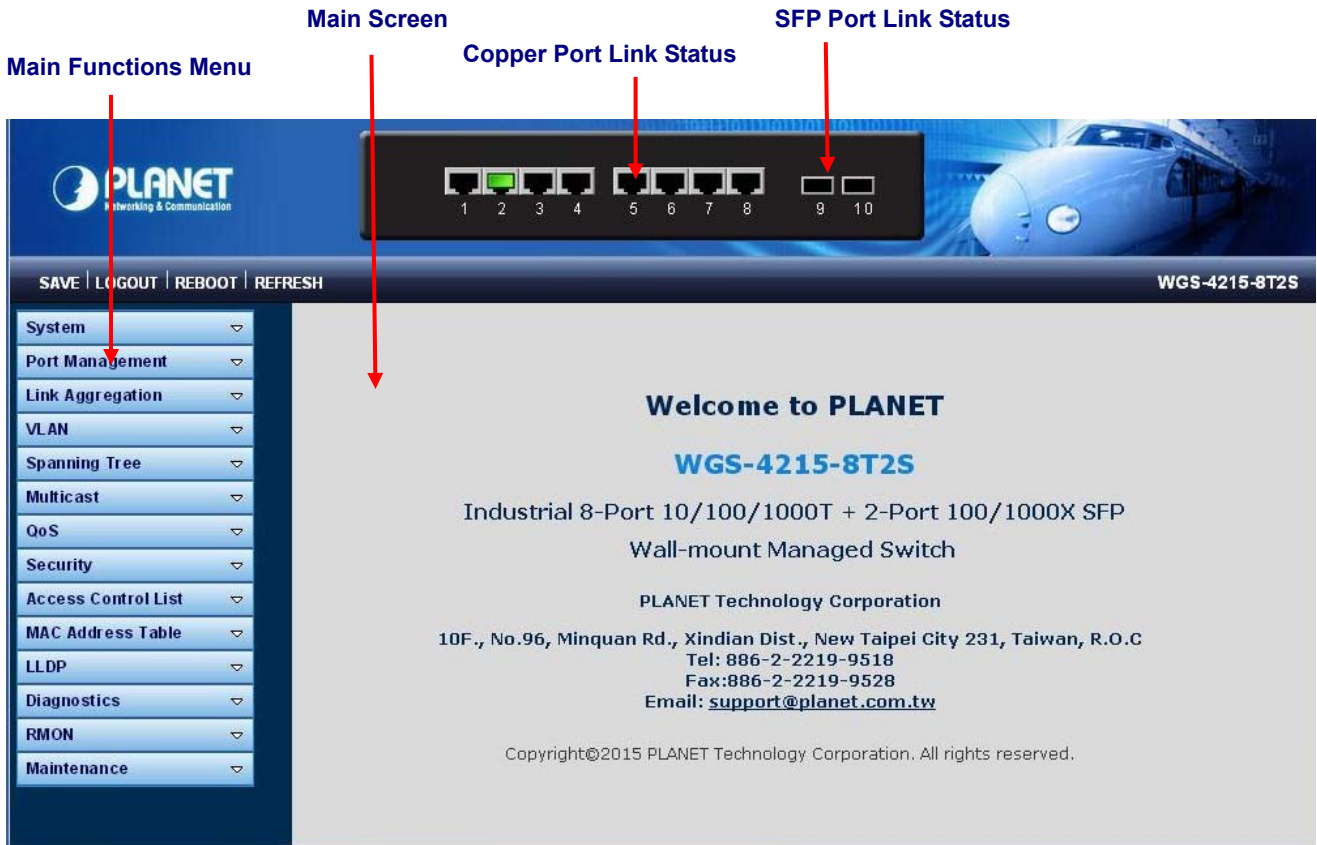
Main Screen

SFP Port Link Status

Copper Port Link Status

Main Functions Menu

PLANET
Networking & Communication

1 2 3 4 5 6 7 8 9 10

SAVE | LOGOUT | REBOOT | REFRESH

WGS-4215-8T2S

System
Port Management
Link Aggregation
VLAN
Spanning Tree
Multicast
QoS
Security
Access Control List
MAC Address Table
LLDP
Diagnostics
RMON
Maintenance

Welcome to PLANET

WGS-4215-8T2S

Industrial 8-Port 10/100/1000T + 2-Port 100/1000X SFP Wall-mount Managed Switch

PLANET Technology Corporation

10F., No.96, Minquan Rd., Xindian Dist., New Taipei City 231, Taiwan, R.O.C
Tel: 886-2-2219-9518
Fax:886-2-2219-9528
Email: support@planet.com.tw

Copyright©2015 PLANET Technology Corporation. All rights reserved.